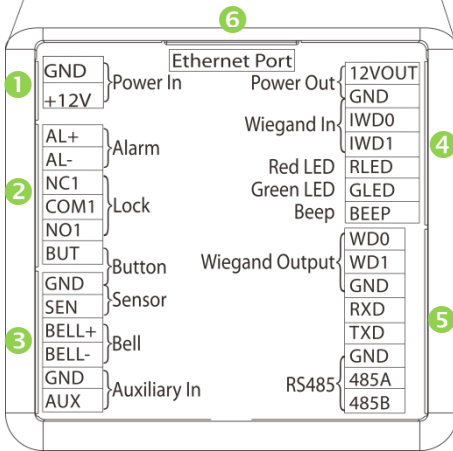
6
Ethernet Port

1
GND
+12V
Power In

AL+
AL-
Alarm

2
NC1
COM1
NO1
Lock

BUT
Button

GND
SEN
Sensor

3
BELL+
BELL-
Bell

GND
AUX
Auxiliary In

Power Out
12VOUT
GND

Wiegand In
IWD0
IWD1

4

Red LED
RLED
Green LED
GLED
Beep
BEEP

Wiegand Output
WD0
WD1
GND

5

RXD
TXD

RS485
GND
485A
485B